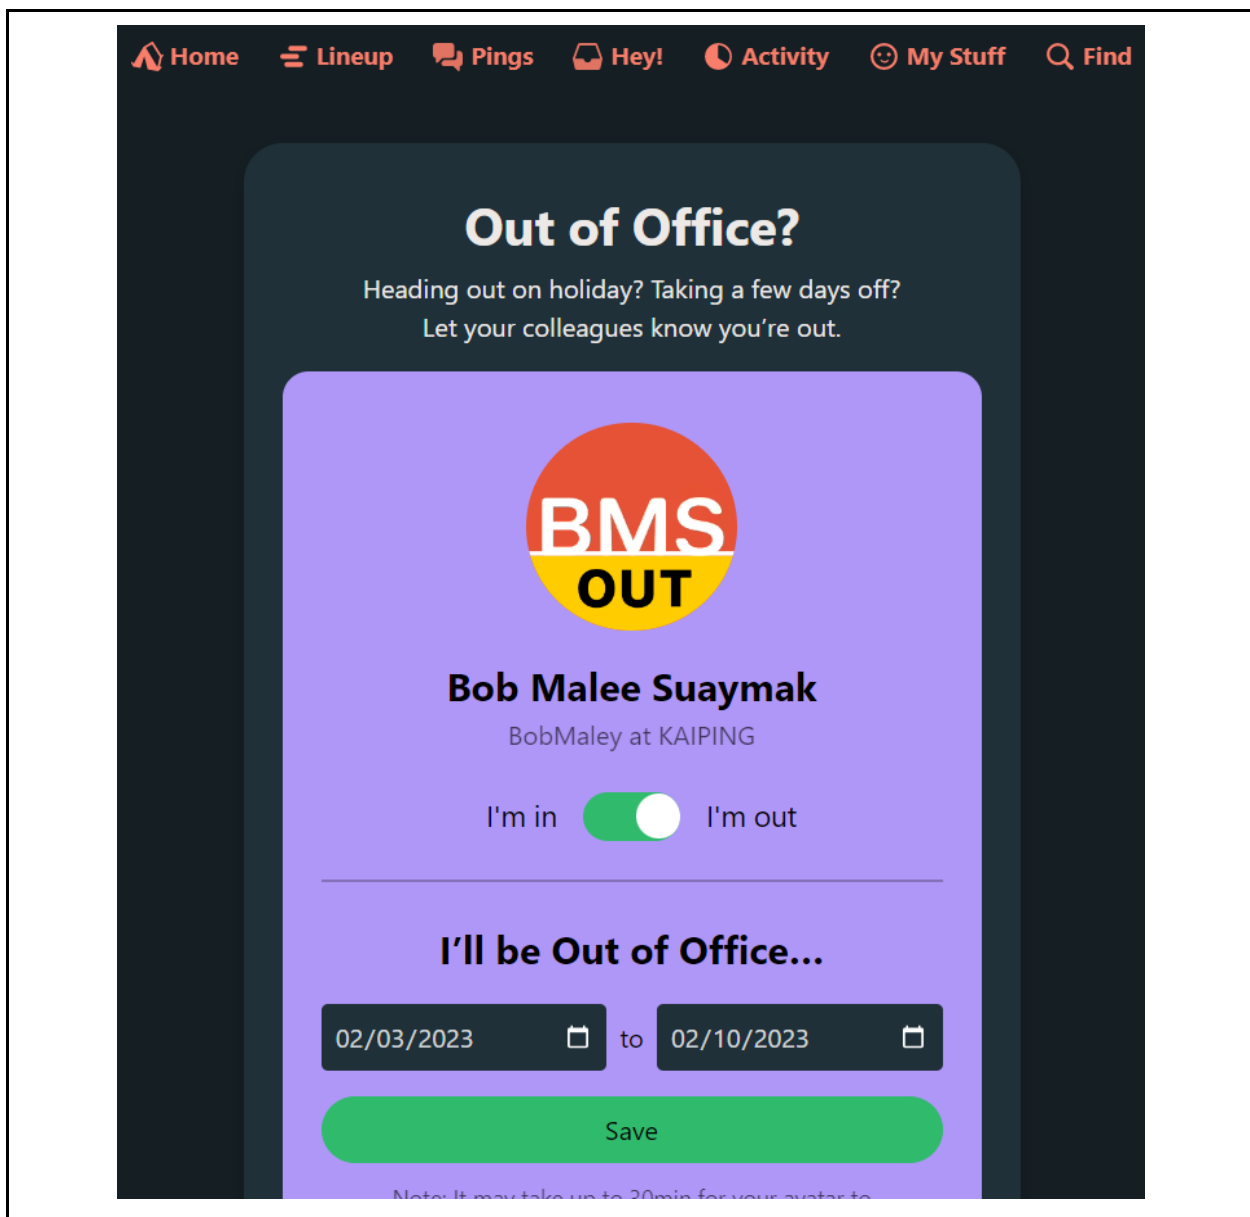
Home Lineup Pings Hey! Activity My Stuff Find

Out of Office?

Heading out on holiday? Taking a few days off? Let your colleagues know you're out.

BMS
OUT

Bob Malee Suaymak

BobMaley at KAIPING

I'm in I'm out

I'll be Out of Office...

02/03/2023 to 02/10/2023

Save

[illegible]